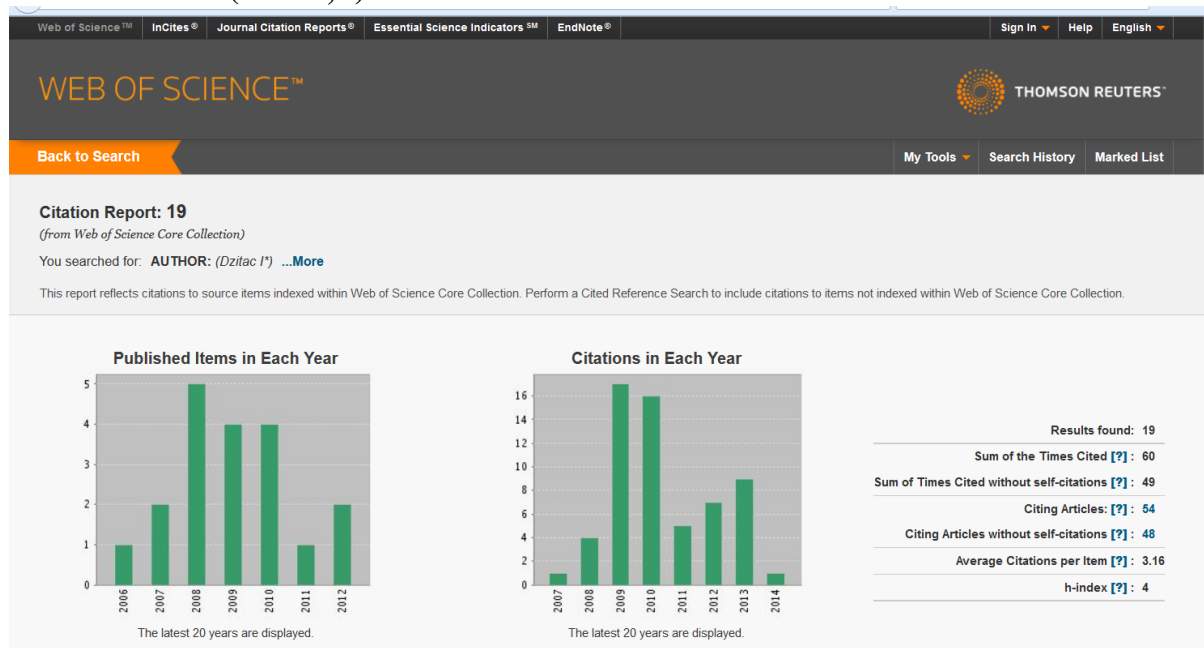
Web of Science™ InCites® Journal Citation Reports® Essential Science Indicators SM EndNote® Sign In Help English

WEB OF SCIENCE™

THOMSON REUTERS®

Back to Search

My Tools Search History Marked List

Citation Report: 19
(from Web of Science Core Collection)
You searched for: AUTHOR: (Dzitac I*) ...More

This report reflects citations to source items indexed within Web of Science Core Collection. Perform a Cited Reference Search to include citations to items not indexed within Web of Science Core Collection.

Published Items in Each Year

5
4
3
2
1
0

2006 2007 2008 2009 2010 2011 2012

The latest 20 years are displayed.

Citations in Each Year

16
14
12
10
8
6
4
2
0

2007 2008 2009 2010 2011 2012 2013 2014

The latest 20 years are displayed.

Results found: 19
Sum of the Times Cited [?] : 60
Sum of Times Cited without self-citations [?] : 49
Citing Articles: [?] : 54
Citing Articles without self-citations [?] : 48
Average Citations per Item [?] : 3.16
h-index [?] : 4